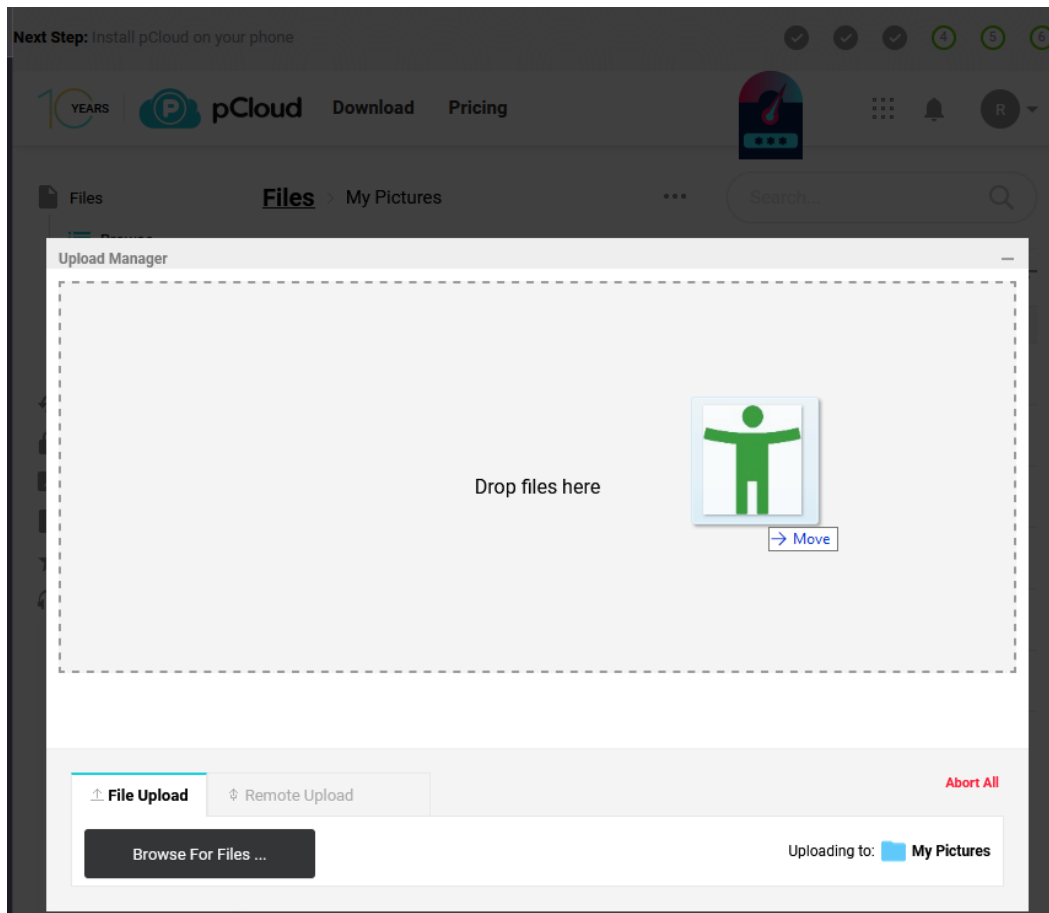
Next Step: Install pCloud on your phone

4 5 6

10 YEARS pCloud Download Pricing

R

Files

Files > My Pictures

Search...

Upload Manager

Drop files here

→ Move

File Upload

Remote Upload

Abort All

Browse For Files ...

Uploading to: My Pictures